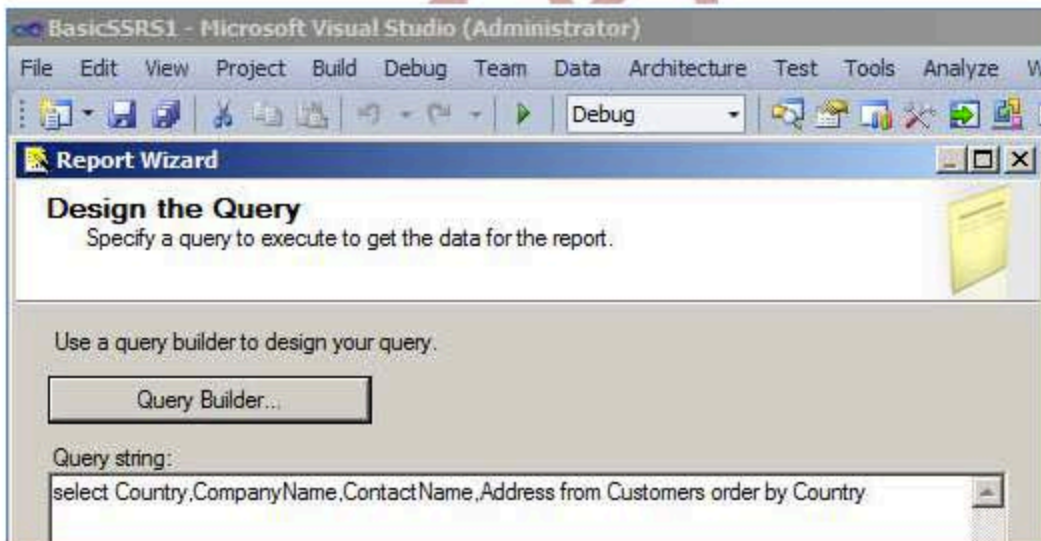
BasicSSRS1 - Microsoft Visual Studio (Administrator)

File Edit View Project Build Debug Team Data Architecture Test Tools Analyze W

Debug

Report Wizard

Design the Query
Specify a query to execute to get the data for the report.

Use a query builder to design your query.

Query Builder...

Query string:

select Country,CompanyName,ContactName,Address from Customers order by Country